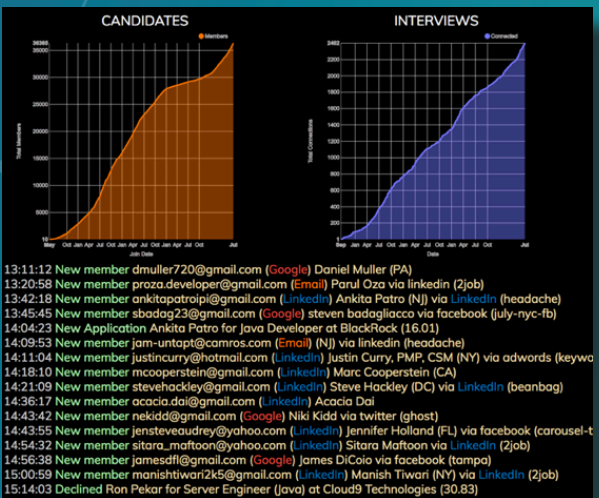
CANDIDATES

INTERVIEWS

Members

36365
35000
30000
25000
20000
15000
10000
5000
10

Total Members

May Oct Jan Apr Jul Oct Jan Apr Jul Oct Jan Apr Jul Oct Jan Apr Jul

Join Date

Connected

2482
2400
2200
2000
1800
1600
1400
1200
1000
800
600
400
200
0

Total Connections

Sep Jan Apr Jul Oct Jan Apr Jul Oct Jan Apr Jul Oct Jan Apr Jul

Date

13:11:12 New member dmuller720@gmail.com (Google) Daniel Muller (PA)
13:20:58 New member proza.developer@gmail.com (Email) Parul Oza via linkedin (2job)
13:42:18 New member ankitapatroipi@gmail.com (LinkedIn) Ankita Patro (NJ) via LinkedIn (headache)
13:45:45 New member sbadag23@gmail.com (Google) steven badagliacco via facebook (july-nyc-fb)
14:04:23 New Application Ankita Patro for Java Developer at BlackRock (16.01)
14:09:53 New member jam-untapt@camros.com (Email) (NJ) via linkedin (headache)
14:11:04 New member justincurry@hotmail.com (LinkedIn) Justin Curry, PMP, CSM (NY) via adwords (keywo
14:18:10 New member mcooperstein@gmail.com (LinkedIn) Marc Cooperstein (CA)
14:21:09 New member stevehackley@gmail.com (LinkedIn) Steve Hackley (DC) via LinkedIn (beanbag)
14:36:17 New member acacia.dai@gmail.com (LinkedIn) Acacia Dai
14:43:42 New member nekidd@gmail.com (Google) Niki Kidd via twitter (ghost)
14:43:55 New member jensteveaudrey@yahoo.com (LinkedIn) Jennifer Holland (FL) via facebook (carousel-t
14:54:32 New member sitara_maftoon@yahoo.com (LinkedIn) Sitara Maftoon via LinkedIn (2job)
14:56:38 New member jamesdfl@gmail.com (Google) James DiCoio via facebook (tampa)
15:00:59 New member manishtiwari2k5@gmail.com (LinkedIn) Manish Tiwari (NY) via LinkedIn (2job)
15:14:03 Declined Ron Pekar for Server Engineer (Java) at Cloud9 Technologies (30.83)